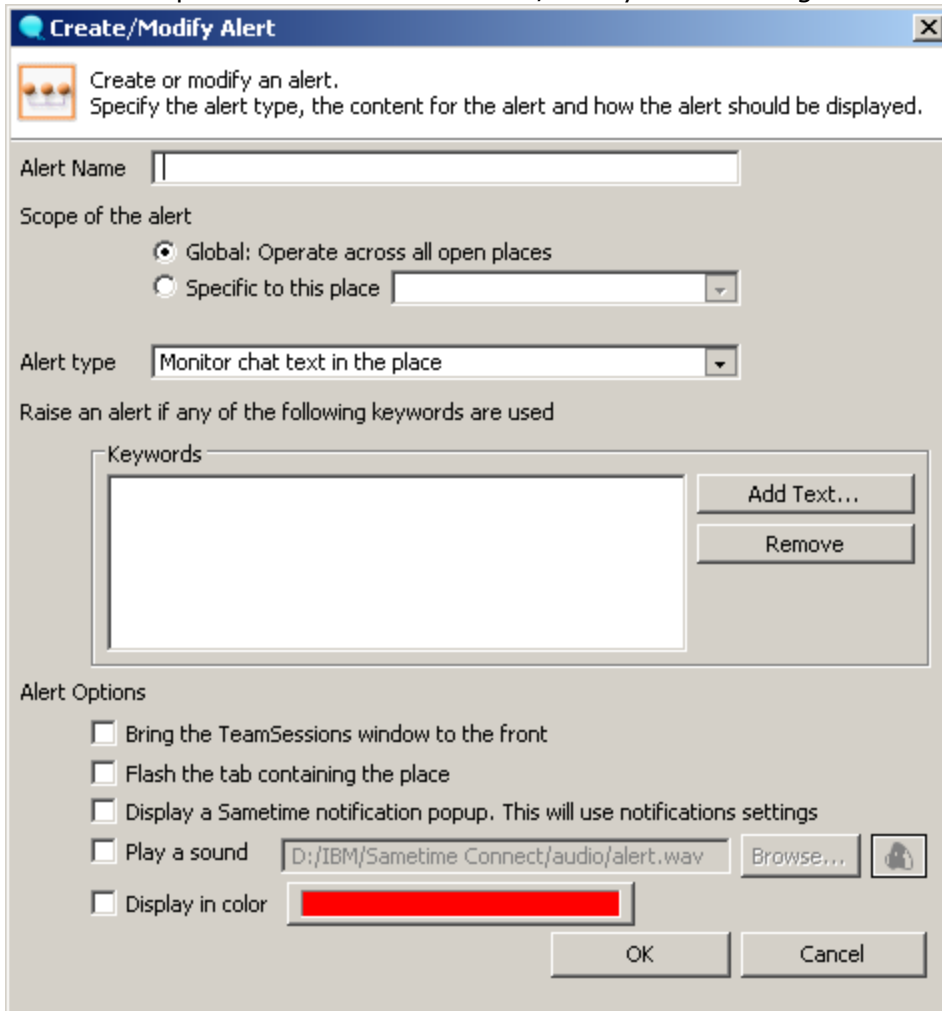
Create/Modify Alert

Create or modify an alert.
Specify the alert type, the content for the alert and how the alert should be displayed.

Alert Name

Scope of the alert

Global: Operate across all open places

Specific to this place

Alert type Monitor chat text in the place

Raise an alert if any of the following keywords are used

Keywords

Add Text...

Remove

Alert Options

Bring the TeamSessions window to the front

Flash the tab containing the place

Display a Sametime notification popup. This will use notifications settings

Play a sound D:/IBM/Sametime Connect/audio/alert.wav Browse...

Display in color

OK Cancel